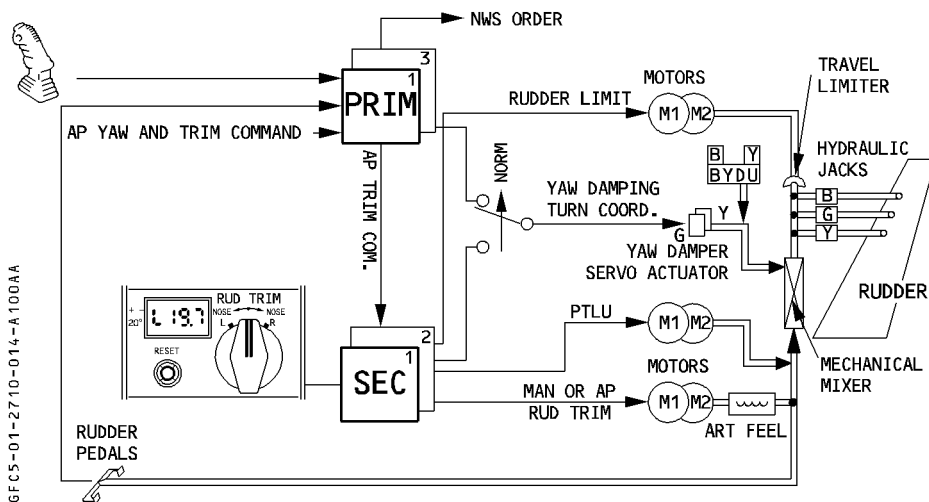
NWS ORDER
3
1
PRIM
AP YAW AND TRIM COMMAND
AP TRIM COM.
MOTORS
RUDDER LIMIT
M1 M2
TRAVEL LIMITER
NORM
B Y
BYDU
HYDRAULIC JACKS
B
G
Y
YAW DAMPING TURN COORD.
G Y
YAW DAMPER SERVO ACTUATOR
RUDDER
+ 20°
L 19.7
RUD TRIM
NOSE L
NOSE R
RESET
2
1
SEC
PTLU
M1 M2
MECHANICAL MIXER
MOTORS
MAN OR AP RUD TRIM
M1 M2
ART FEEL
RUDDER PEDALS
GFC5-01-2710-014-A100AA